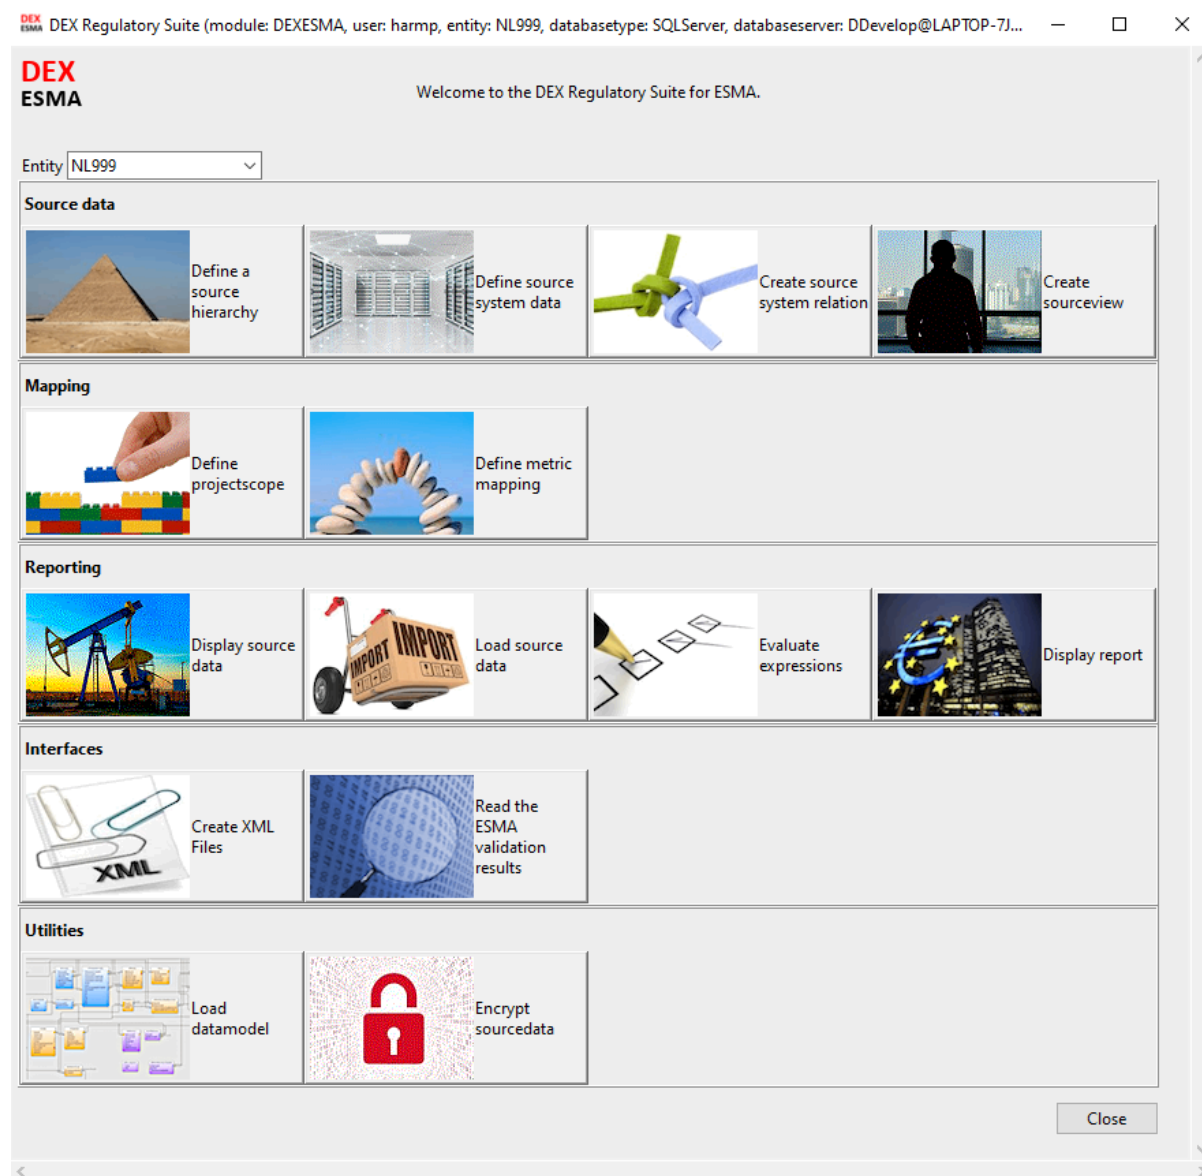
DEX Regulatory Suite (module: DEXESMA, user: harmp, entity: NL999, databasetype: SQLServer, databaseserver: DDevelop@LAPTOP-7J...

DEX
ESMA

Welcome to the DEX Regulatory Suite for ESMA.

Entity NL999

Source data

Define a source hierarchy

Define source system data

Create source system relation

Create sourceview

Mapping

Define projectscope

Define metric mapping

Reporting

Display source data

IMPORT IMPORT

Load source data

Evaluate expressions

Display report

Interfaces

XML

Create XML Files

Read the ESMA validation results

Utilities

Load datamodel

Encrypt sourcedata

Close